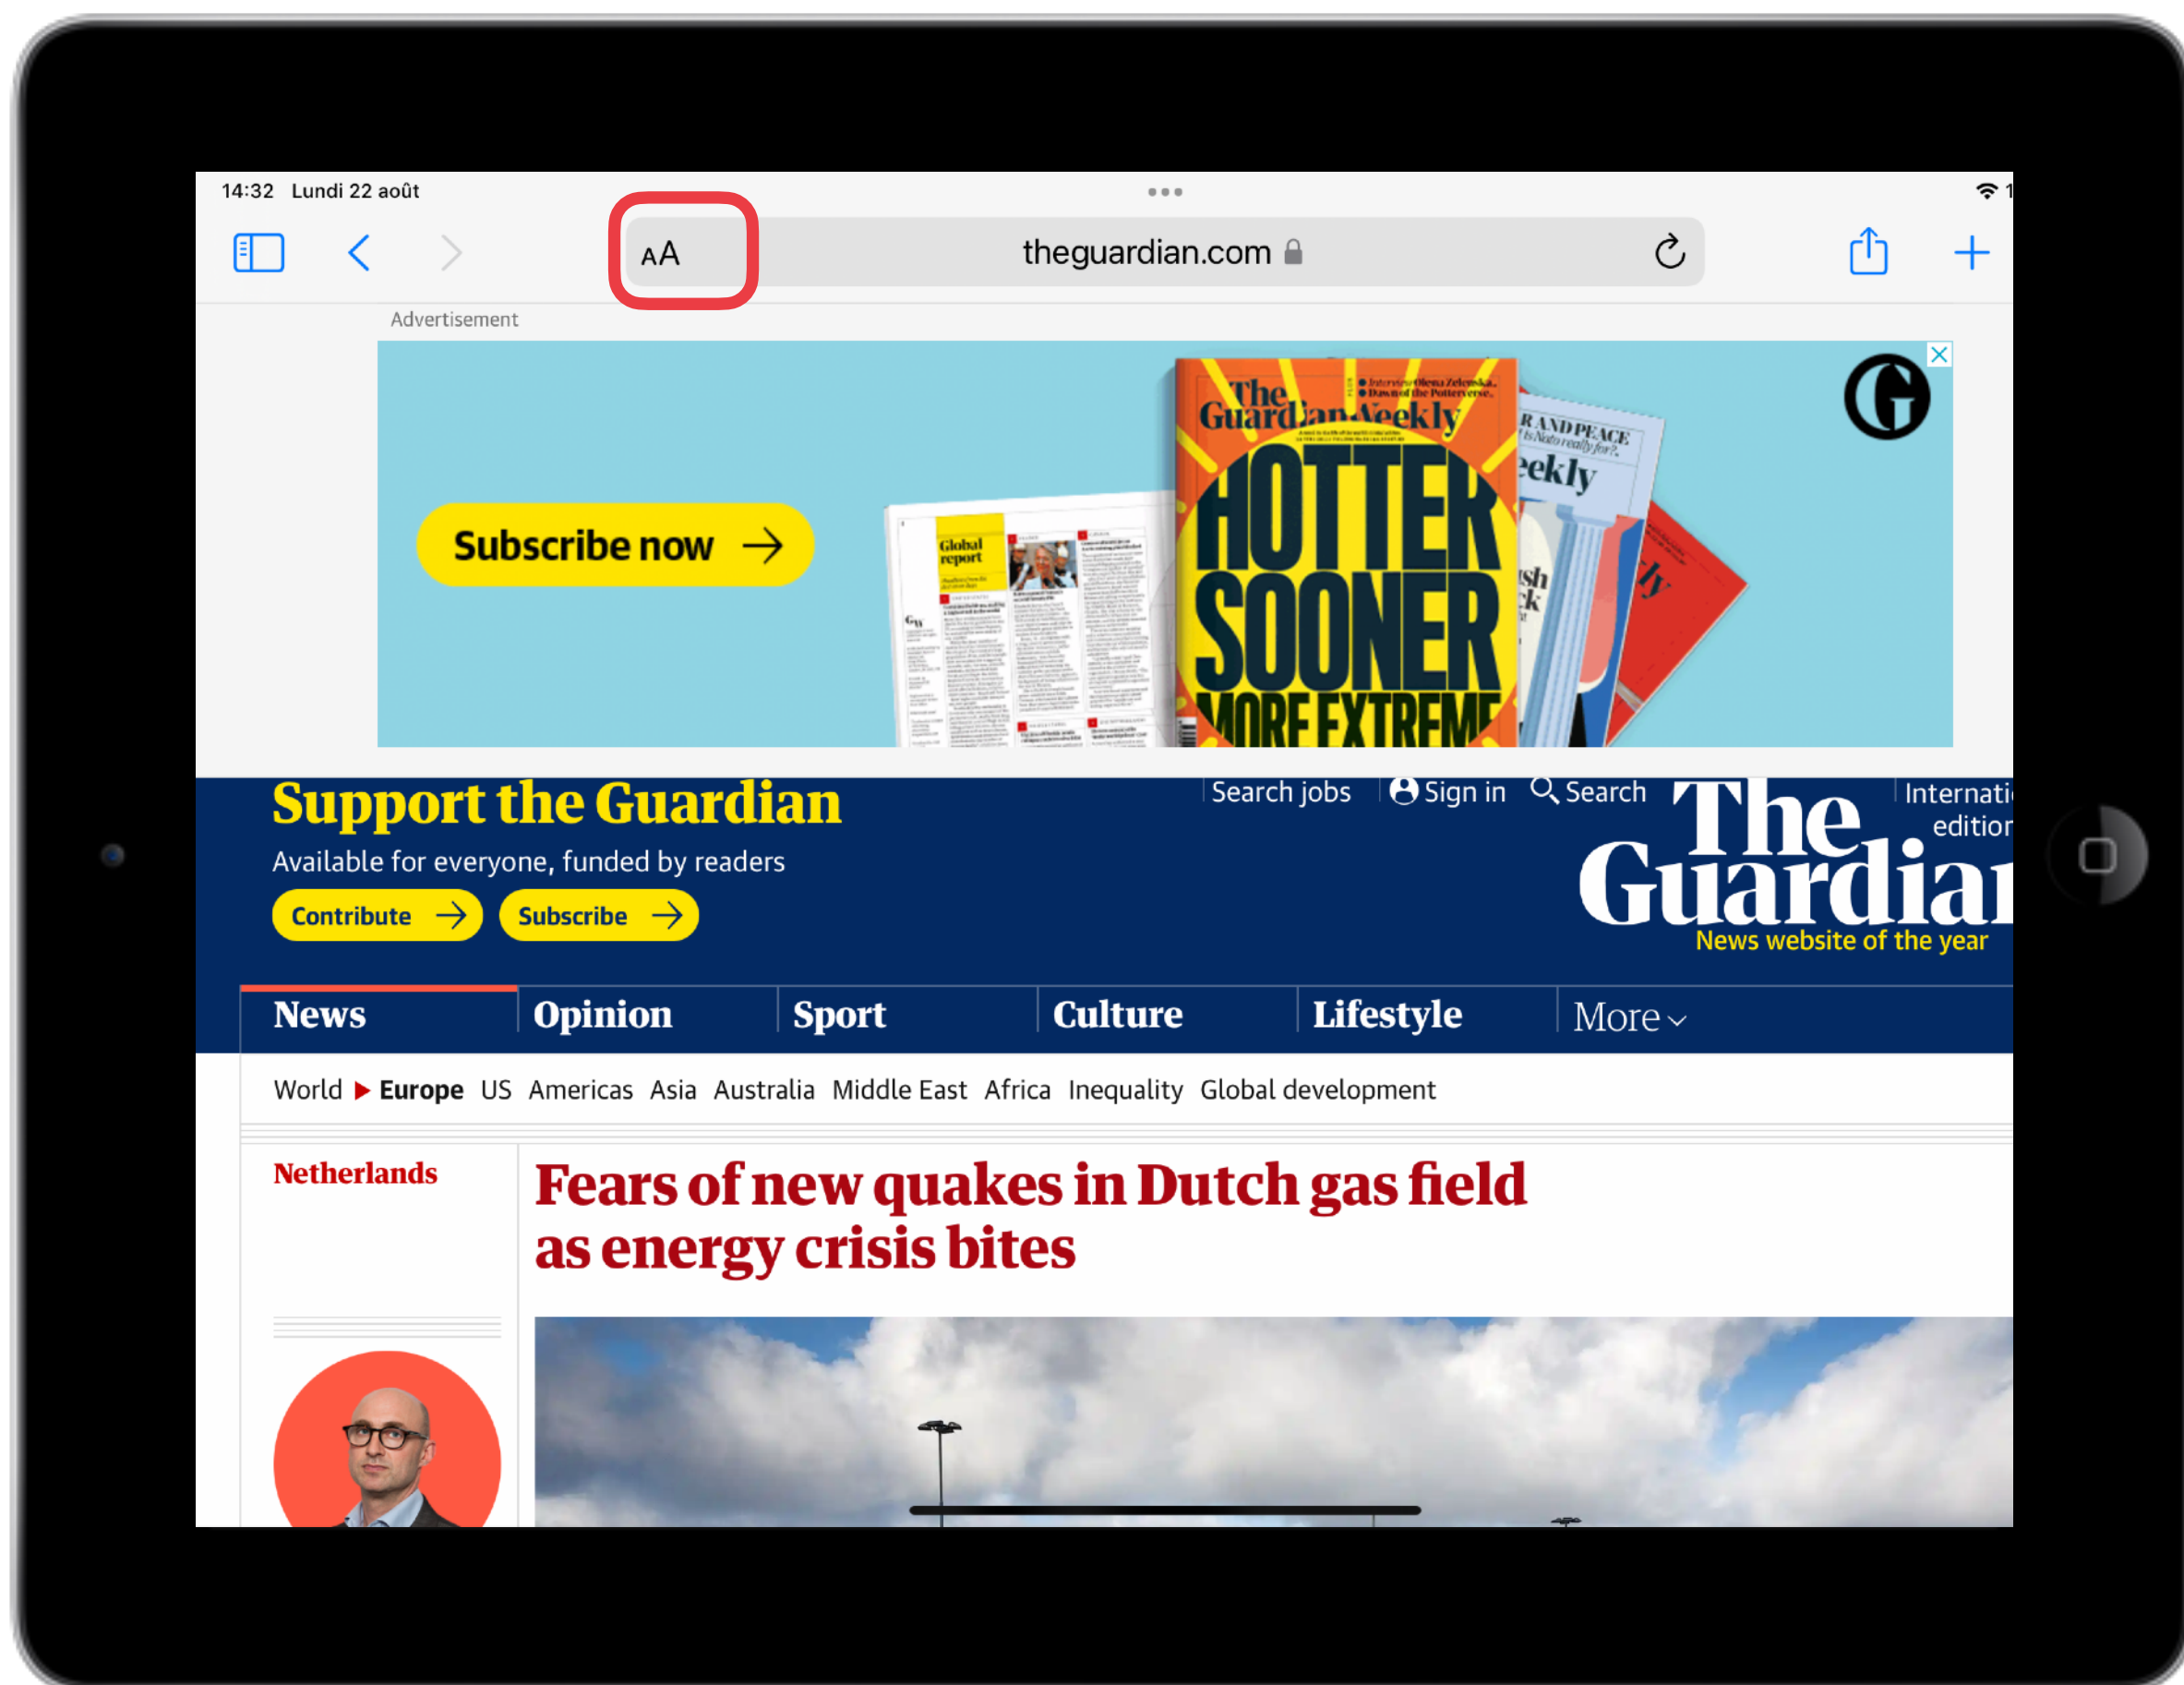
14:32 Lundi 22 août

AA

theguardian.com

Advertisement

Subscribe now →

Global report

The Guardian Weekly

HOTTER SOONER MORE EXTREME

WAR AND PEACE

eekly

Support the Guardian

Available for everyone, funded by readers

Contribute →

Subscribe →

Search jobs

Sign in

Search

The Guardian

Internati edition

News website of the year

News

Opinion

Sport

Culture

Lifestyle

More

World ▶ Europe US Americas Asia Australia Middle East Africa Inequality Global development

Netherlands

Fears of new quakes in Dutch gas field as energy crisis bites